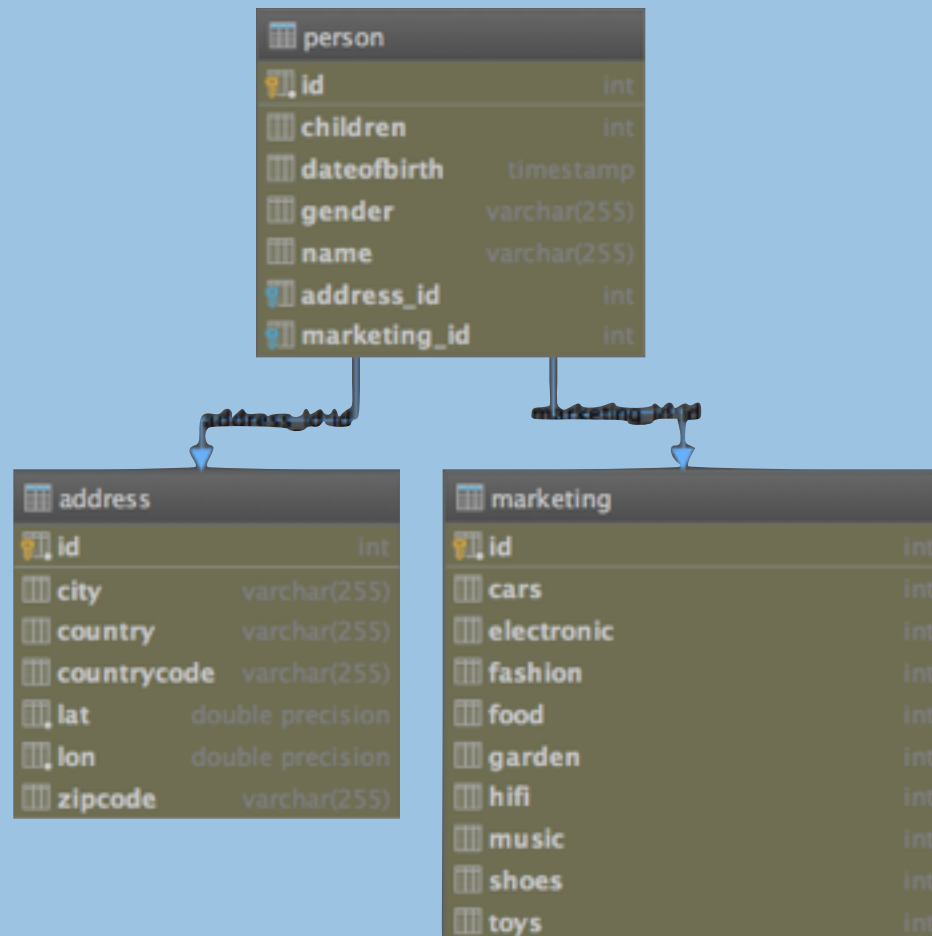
person

| id | int |
|---|---|
| children | int |
| dateofbirth | timestamp |
| gender | varchar(255) |
| name | varchar(255) |
| address_id | int |
| marketing_id | int |

address_id:id

marketing_id:id

address

| id | int |
|---|---|
| city | varchar(255) |
| country | varchar(255) |
| countrycode | varchar(255) |
| lat | double precision |
| lon | double precision |
| zipcode | varchar(255) |

marketing

| id | int |
|---|---|
| cars | int |
| electronic | int |
| fashion | int |
| food | int |
| garden | int |
| hifi | int |
| music | int |
| shoes | int |
| toys | int |